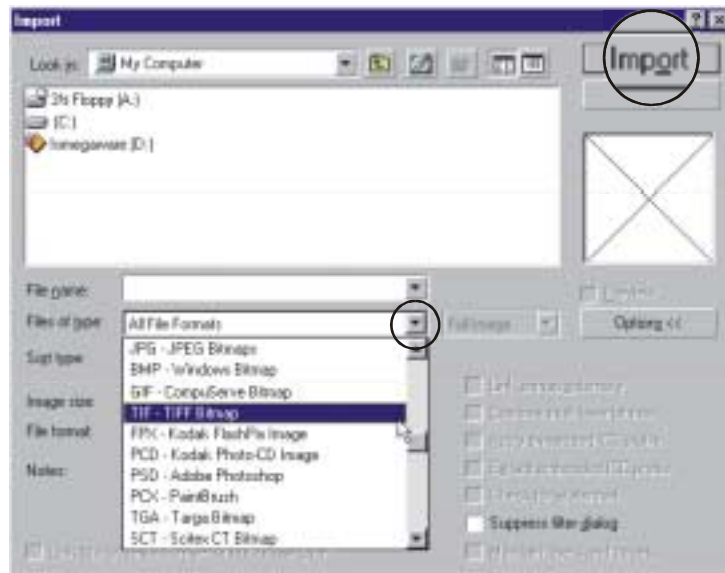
Import

Look in: My Computer

3½ Floppy (A:)
(C:)
Iomegaware (D:)

Import

File name:

Files of type: All File Formats

Full image

Options <<

Sort type

Image size

File format

Notes:

JPG - JPEG Bitmaps
BMP - Windows Bitmap
GIF - CompuServe Bitmap
TIF - TIFF Bitmap
FPX - Kodak FlashPix Image
PCD - Kodak Photo-CD Image
PSD - Adobe Photoshop
PCX - PaintBrush
TGA - Targa Bitmap
SCT - Scitex CT Bitmap

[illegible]
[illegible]
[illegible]
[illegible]
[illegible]
Suppress filter dialog
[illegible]
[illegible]